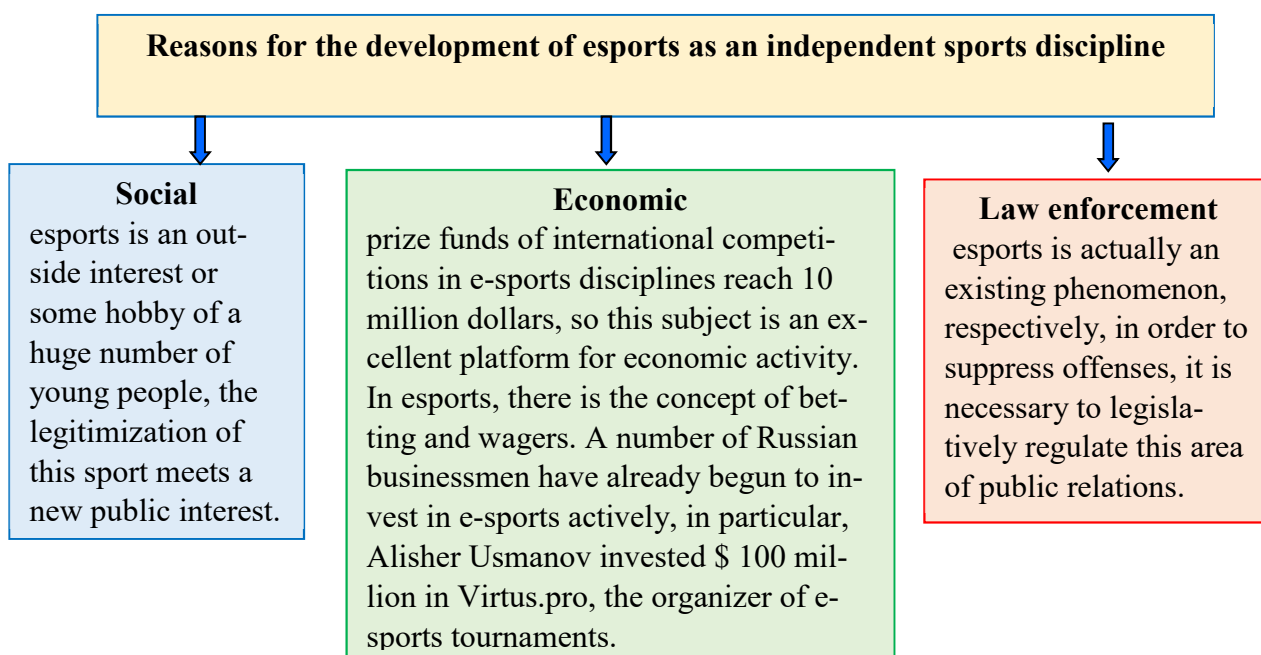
Reasons for the development of esports as an independent sports discipline

Social
esports is an outside interest or some hobby of a huge number of young people, the legitimization of this sport meets a new public interest.

Economic
prize funds of international competitions in e-sports disciplines reach 10 million dollars, so this subject is an excellent platform for economic activity. In esports, there is the concept of betting and wagers. A number of Russian businessmen have already begun to invest in e-sports actively, in particular, Alisher Usmanov invested \$ 100 million in Virtus.pro, the organizer of e-sports tournaments.

Law enforcement
esports is actually an existing phenomenon, respectively, in order to suppress offenses, it is necessary to legislatively regulate this area of public relations.